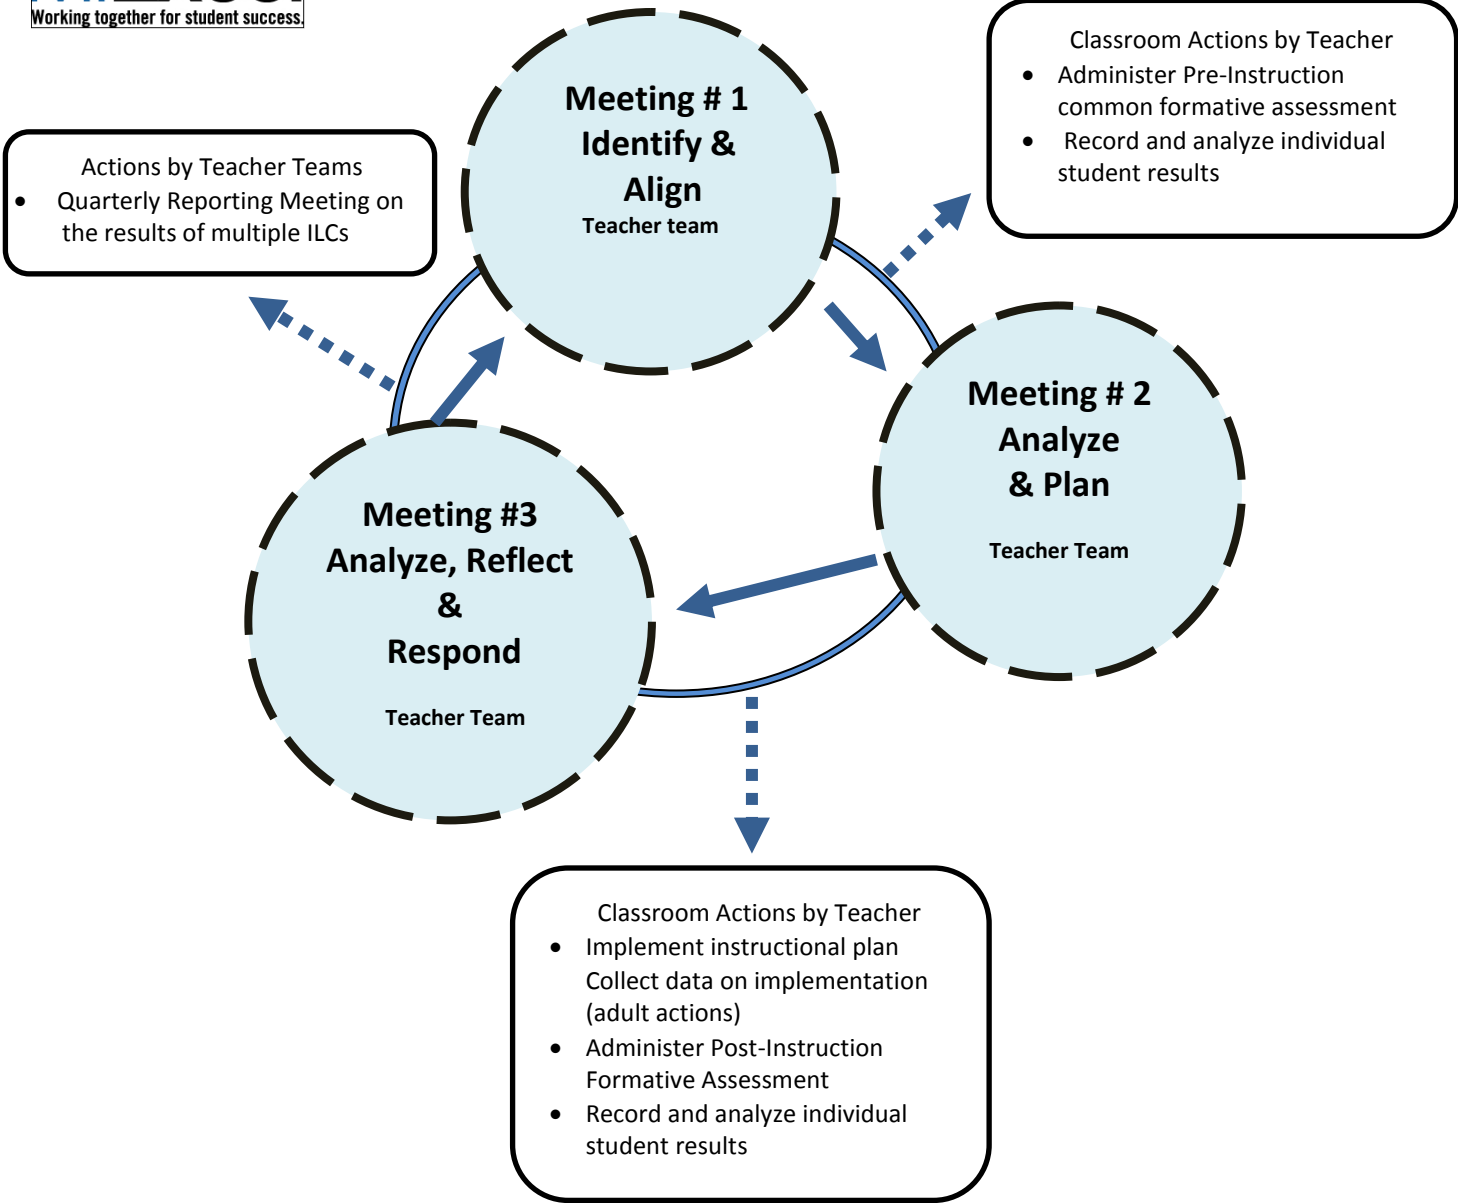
Working together for student success.

Actions by Teacher Teams
- Quarterly Reporting Meeting on the results of multiple ILCs

Meeting # 1
Identify &
Align
Teacher team

Classroom Actions by Teacher
- Administer Pre-Instruction common formative assessment
- Record and analyze individual student results

Meeting # 2
Analyze
& Plan
Teacher Team

Meeting #3
Analyze, Reflect
&
Respond
Teacher Team

Classroom Actions by Teacher
- Implement instructional plan
Collect data on implementation (adult actions)
- Administer Post-Instruction Formative Assessment
- Record and analyze individual student results